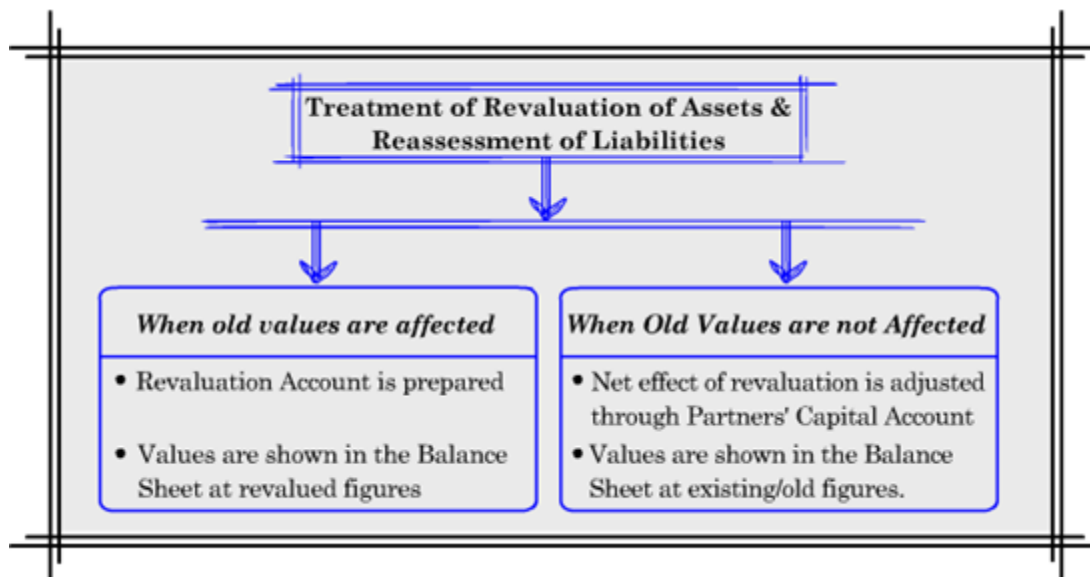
Treatment of Revaluation of Assets & Reassessment of Liabilities

When old values are affected

• Revaluation Account is prepared

• Values are shown in the Balance Sheet at revalued figures

When Old Values are not Affected

• Net effect of revaluation is adjusted through Partners' Capital Account

• Values are shown in the Balance Sheet at existing/old figures.